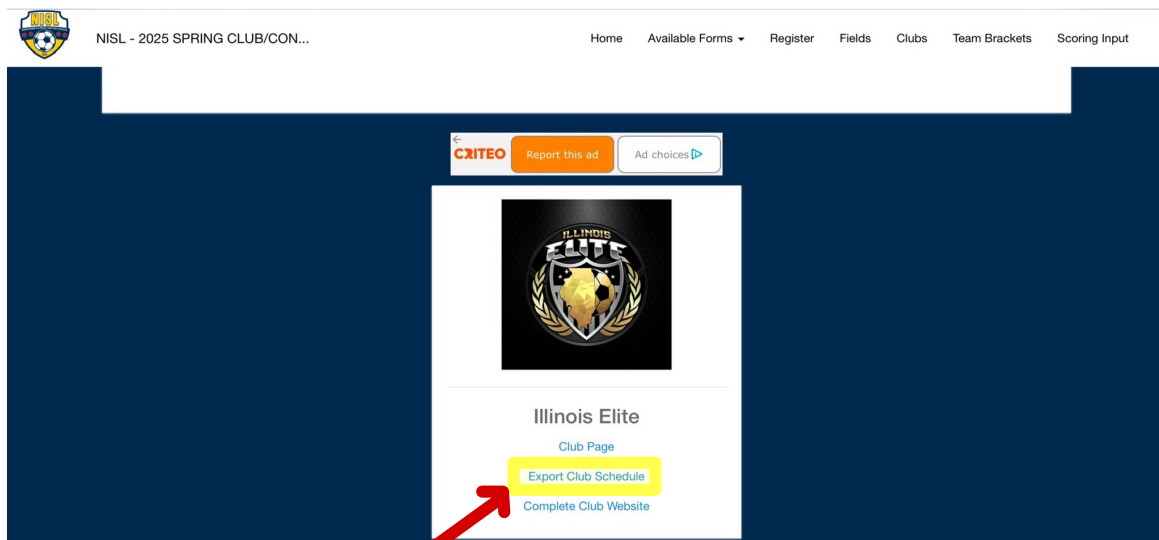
NISL

NISL - 2025 SPRING CLUB/CON...

Home Available Forms Register Fields Clubs Team Brackets Scoring Input

CRITEO Report this ad Ad choices

ILLINOIS ELITE

Illinois Elite

Club Page

Export Club Schedule

Complete Club Website